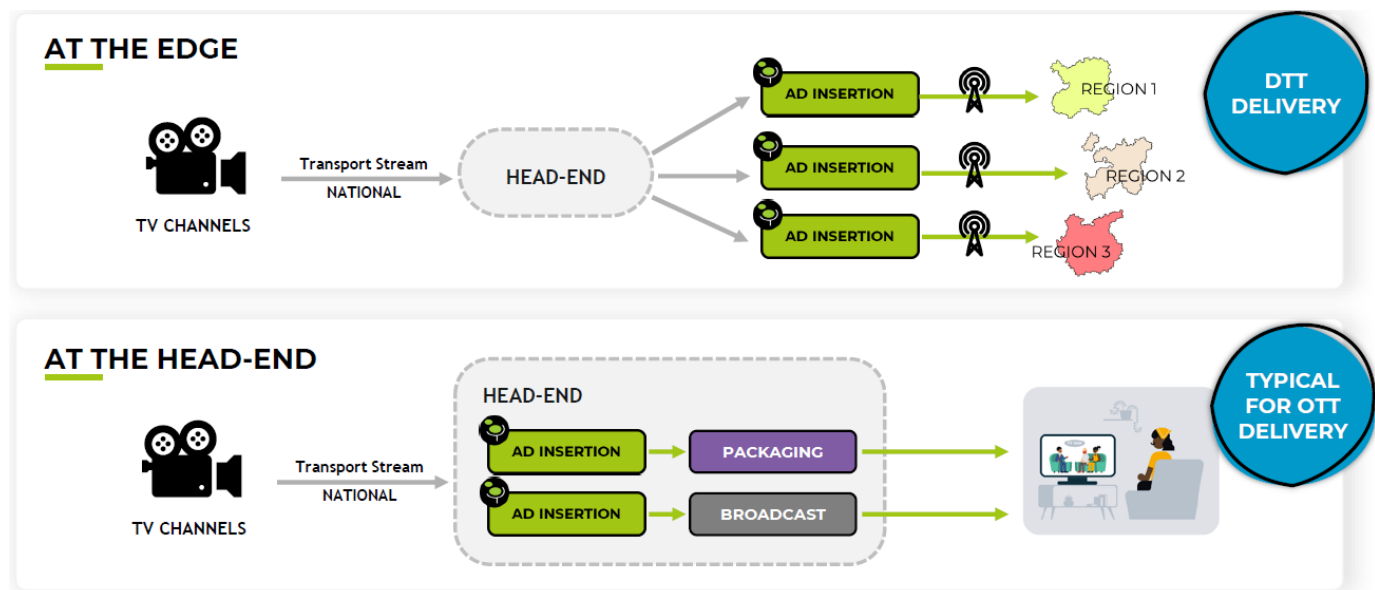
AT THE EDGE

TV CHANNELS

Transport Stream
NATIONAL

HEAD-END

AD INSERTION

AD INSERTION

AD INSERTION

REGION 1

REGION 2

REGION 3

DTT DELIVERY

AT THE HEAD-END

TV CHANNELS

Transport Stream
NATIONAL

HEAD-END

AD INSERTION

PACKAGING

AD INSERTION

BROADCAST

TYPICAL FOR OTT DELIVERY